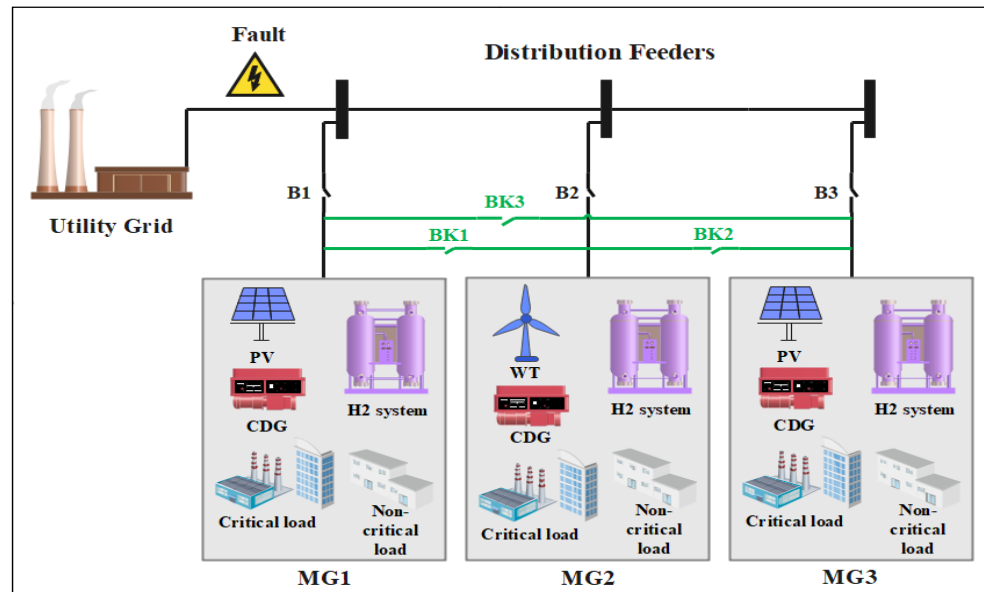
Fault

Distribution Feeders

Utility Grid

B1

B2

B3

BK3

BK1

BK2

PV

H2 system

CDG

Critical load

Non-critical load

MG1

WT

H2 system

CDG

Critical load

Non-critical load

MG2

PV

H2 system

CDG

Critical load

Non-critical load

MG3